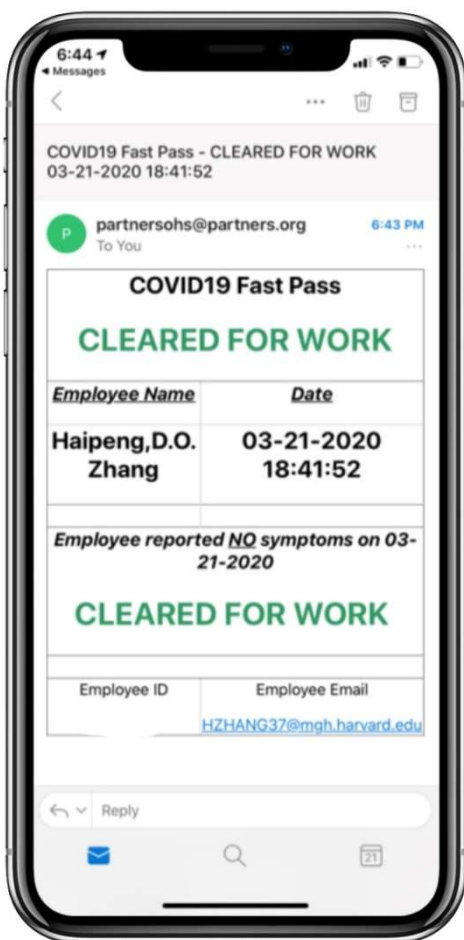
6:44
◂ Messages

COVID19 Fast Pass - CLEARED FOR WORK 03-21-2020 18:41:52

P partnersohs@partners.org
To You
6:43 PM

COVID19 Fast Pass

CLEARED FOR WORK

| Employee Name | Date |
|---|---|
| Haipeng,D.O. Zhang | 03-21-2020 18:41:52 |

Employee reported NO symptoms on 03-21-2020

CLEARED FOR WORK

| Employee ID | Employee Email |
|---|---|
| | HZHANG37@mgh.harvard.edu |

Reply

21